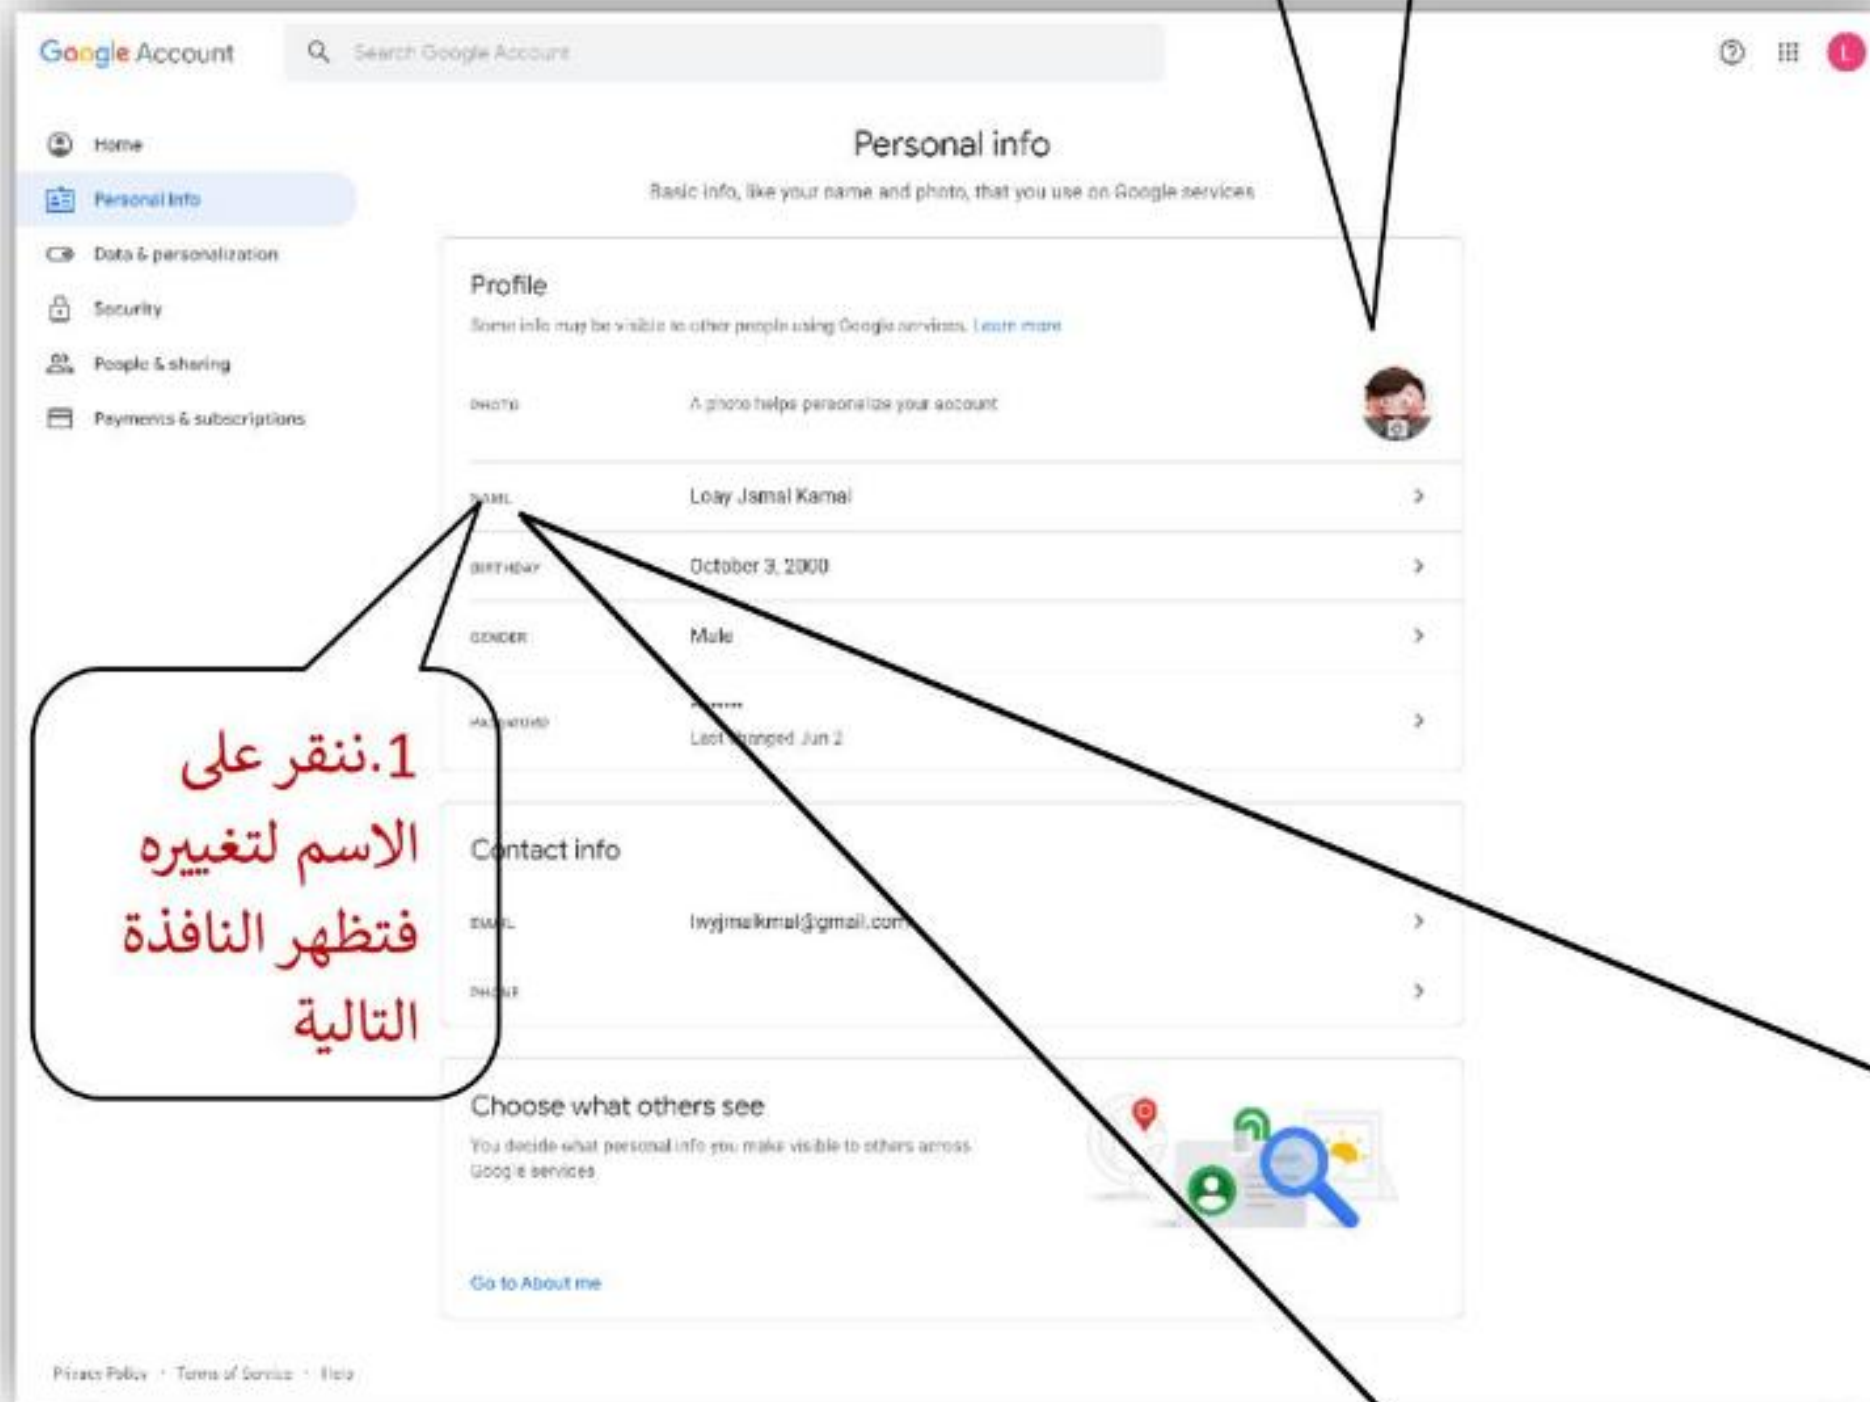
Google Account

Search Google Account

L

Home

Personal info

Data & personalization

Security

People & sharing

Payments & subscriptions

Personal info

Basic info, like your name and photo, that you use on Google services

Profile

Some info may be visible to other people using Google services. Learn more

PHOTO

A photo helps personalize your account

NAME

Loay Jamal Kamal

BIRTHDAY

October 3, 2000

GENDER

Male

PASSWORD

••••••••
Last changed Jun 2

1.ننقر على الاسم لتغييره فتظهر النافذة التالية

Contact info

EMAIL

lwyjmalkmal@gmail.com

PHONE

Choose what others see

You decide what personal info you make visible to others across Google services

Go to About me

Privacy Policy · Terms of Service · Help